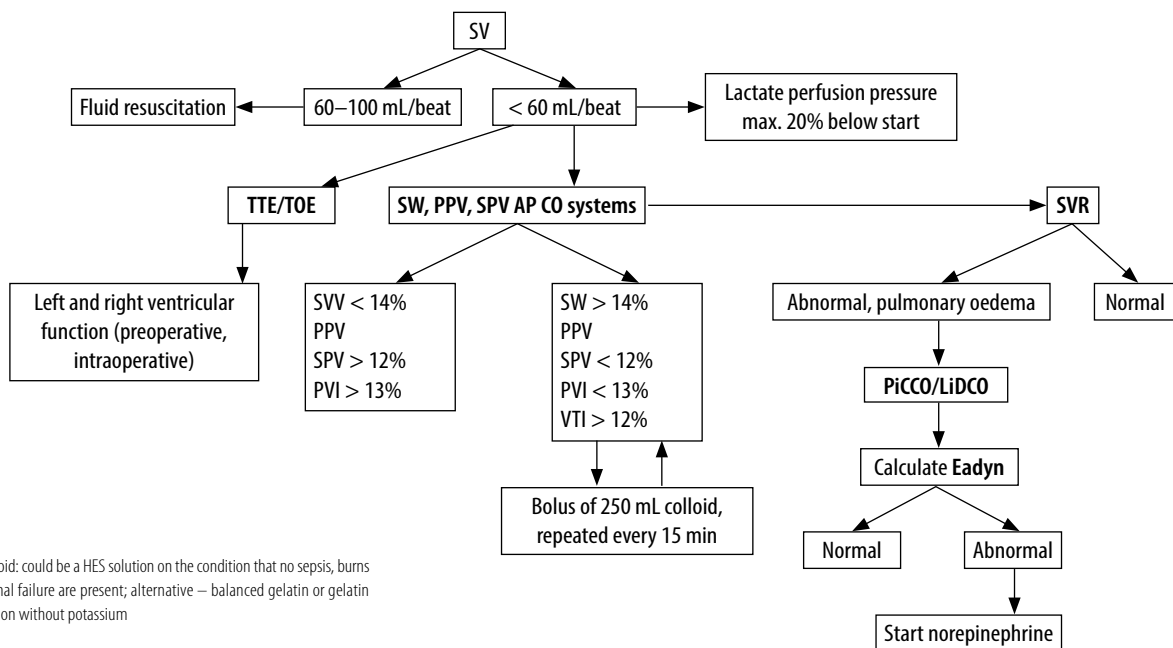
SV

Fluid resuscitation

60–100 mL/beat

< 60 mL/beat

Lactate perfusion pressure max. 20% below start

TTE/TOE

SW, PPV, SPV AP CO systems

SVR

Left and right ventricular function (preoperative, intraoperative)

SVV < 14%
PPV
SPV > 12%
PVI > 13%

SW > 14%
PPV
SPV < 12%
PVI < 13%
VTI > 12%

Abnormal, pulmonary oedema

Normal

PiCCO/LiDCO

Calculate **Eadyn**

Bolus of 250 mL colloid, repeated every 15 min

Normal

Abnormal

Start norepinephrine

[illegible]oid: could be a HES solution on the condition that no sepsis, burns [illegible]nal failure are present; alternative – balanced gelatin or gelatin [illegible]on without potassium